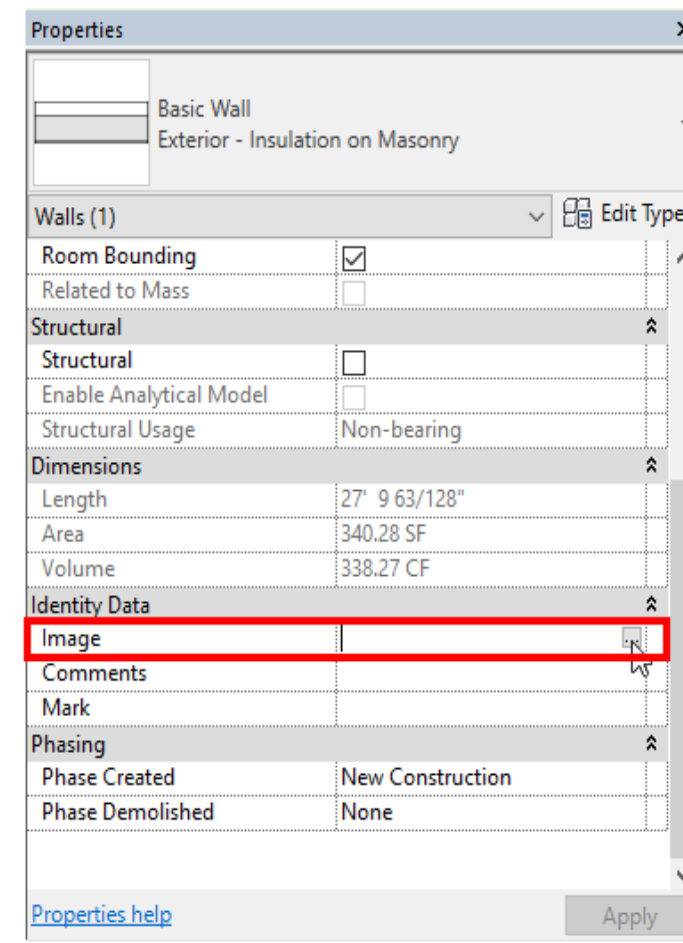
Properties

Basic Wall
Exterior - Insulation on Masonry

Walls (1)
Edit Type

| | |
|---|---|
| Room Bounding | ☑ |
| Related to Mass | ☐ |
| **Structural** | |
| Structural | ☐ |
| Enable Analytical Model | ☐ |
| Structural Usage | Non-bearing |
| **Dimensions** | |
| Length | 27' 9 63/128" |
| Area | 340.28 SF |
| Volume | 338.27 CF |
| **Identity Data** | |
| Image | ... |
| Comments | |
| Mark | |
| **Phasing** | |
| Phase Created | New Construction |
| Phase Demolished | None |

Properties help
Apply